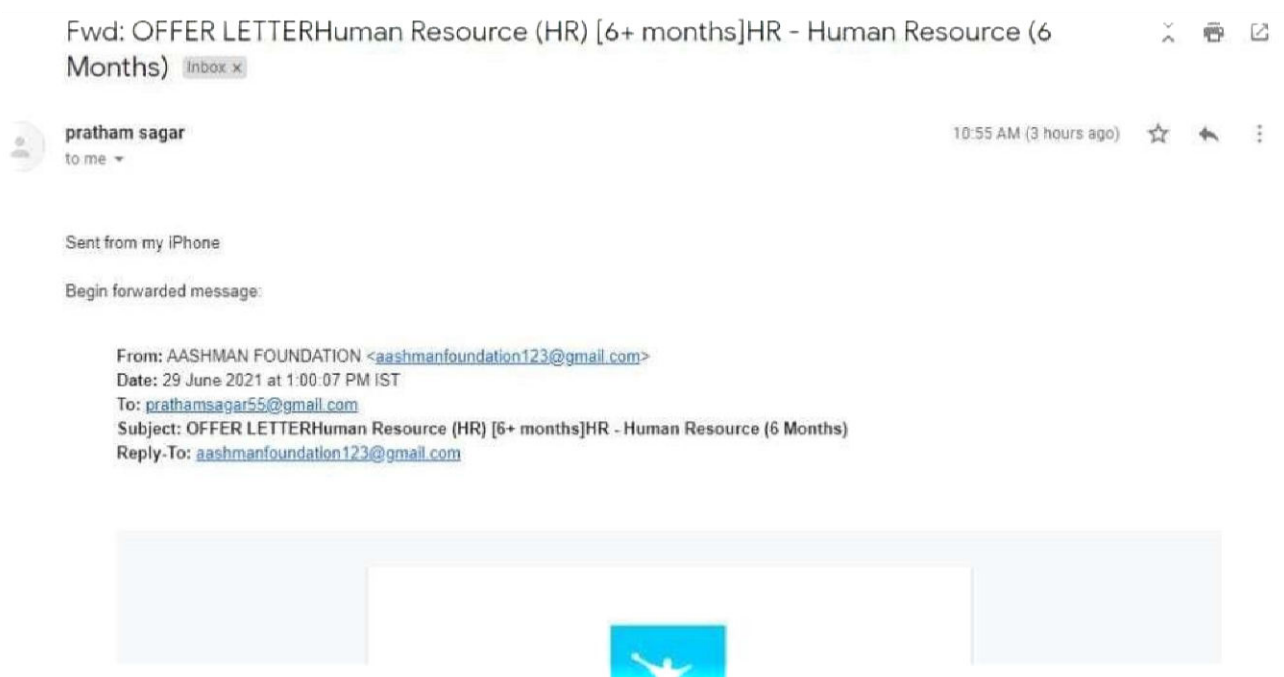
Fwd: OFFER LETTERHuman Resource (HR) [6+ months]HR - Human Resource (6 Months) Inbox ×

pratham sagar
to me

10:55 AM (3 hours ago)

Sent from my iPhone

Begin forwarded message:

From: AASHMAN FOUNDATION <aashmanfoundation123@gmail.com>
Date: 29 June 2021 at 1:00:07 PM IST
To: prathamsagar55@gmail.com
Subject: OFFER LETTERHuman Resource (HR) [6+ months]HR - Human Resource (6 Months)
Reply-To: aashmanfoundation123@gmail.com